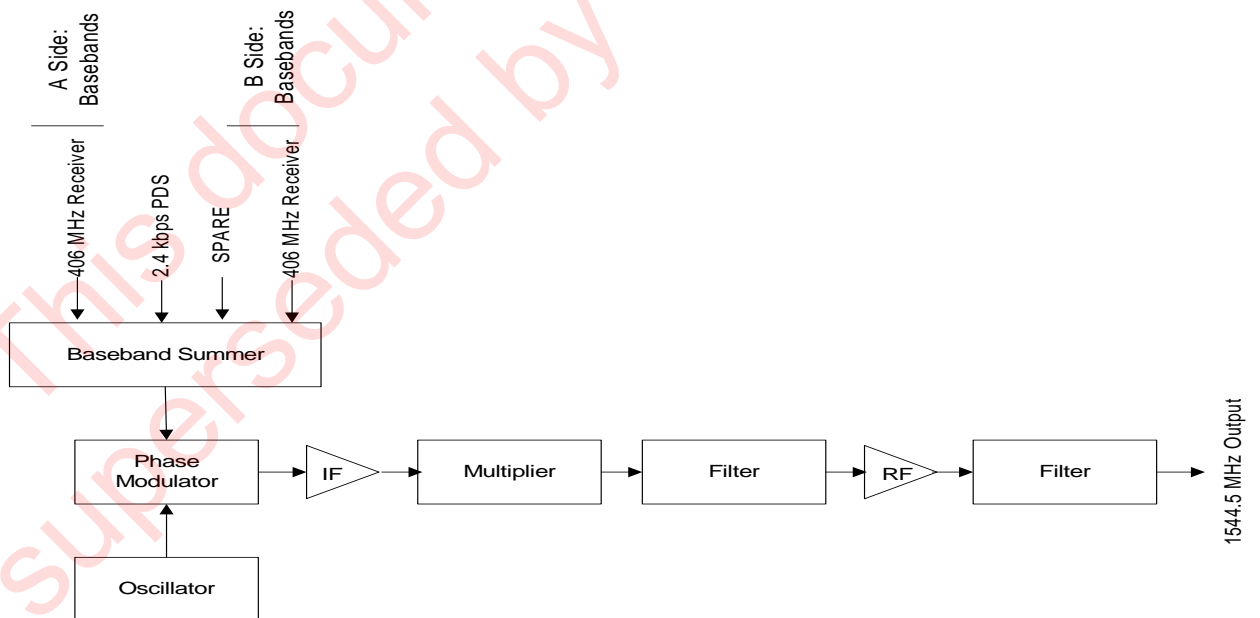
This document has been superseded by

A Side: Basebands

B Side: Basebands

406 MHz Receiver

2.4 kbps PDS

SPARE

406 MHz Receiver

Baseband Summer

Phase Modulator

IF

Multiplier

Filter

RF

Filter

1544.5 MHz Output

Oscillator